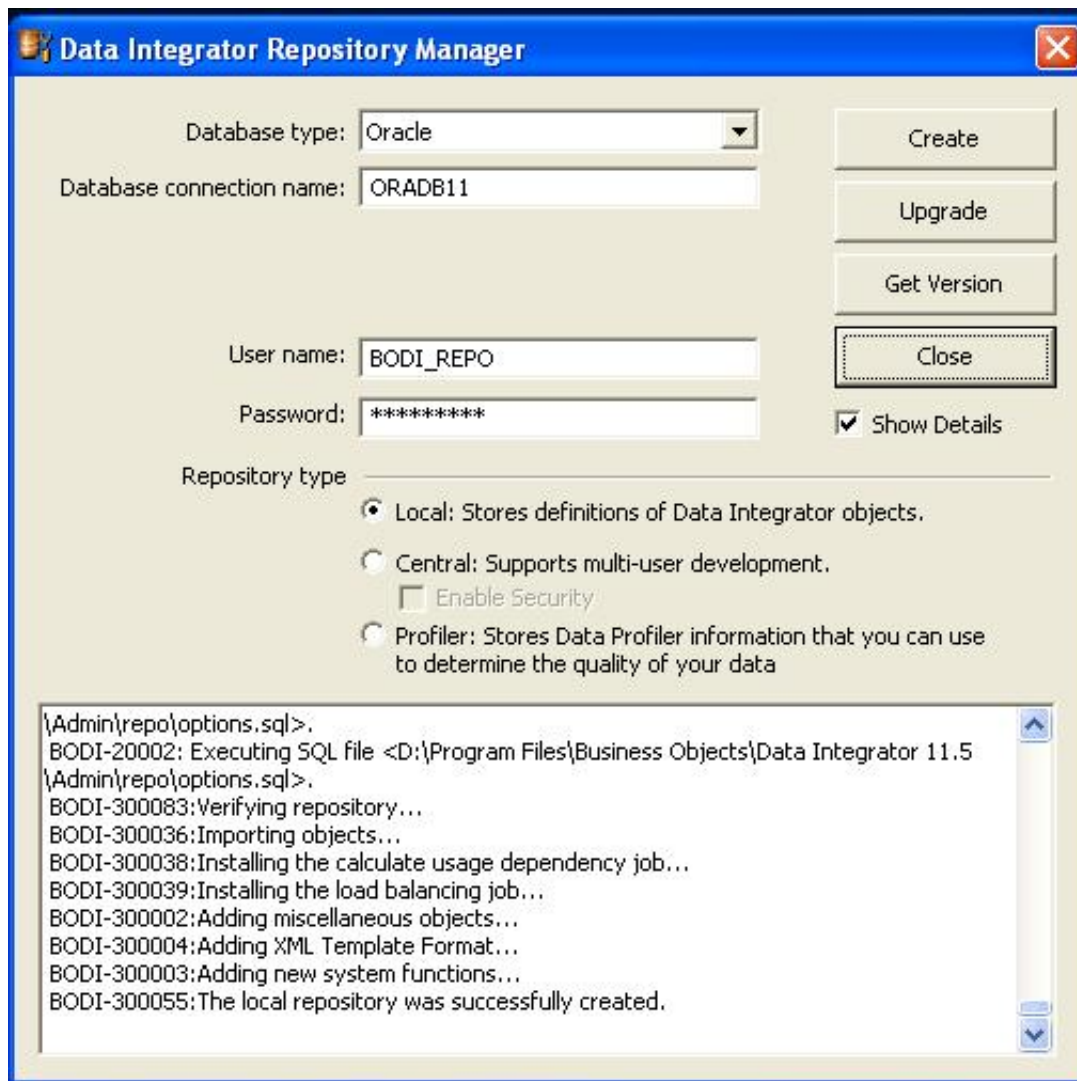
Data Integrator Repository Manager

Database type: Oracle

Database connection name: ORADB11

Create

Upgrade

Get Version

User name: BODI_REPO

Password: *********

Close

Show Details

Repository type

Local: Stores definitions of Data Integrator objects.

Central: Supports multi-user development.

Enable Security

Profiler: Stores Data Profiler information that you can use to determine the quality of your data

\Admin\repo\options.sql>.
BODI-20002: Executing SQL file <D:\Program Files\Business Objects\Data Integrator 11.5 \Admin\repo\options.sql>.
BODI-300083:Verifying repository...
BODI-300036:Importing objects...
BODI-300038:Installing the calculate usage dependency job...
BODI-300039:Installing the load balancing job...
BODI-300002:Adding miscellaneous objects...
BODI-300004:Adding XML Template Format...
BODI-300003:Adding new system functions...
BODI-300055:The local repository was successfully created.